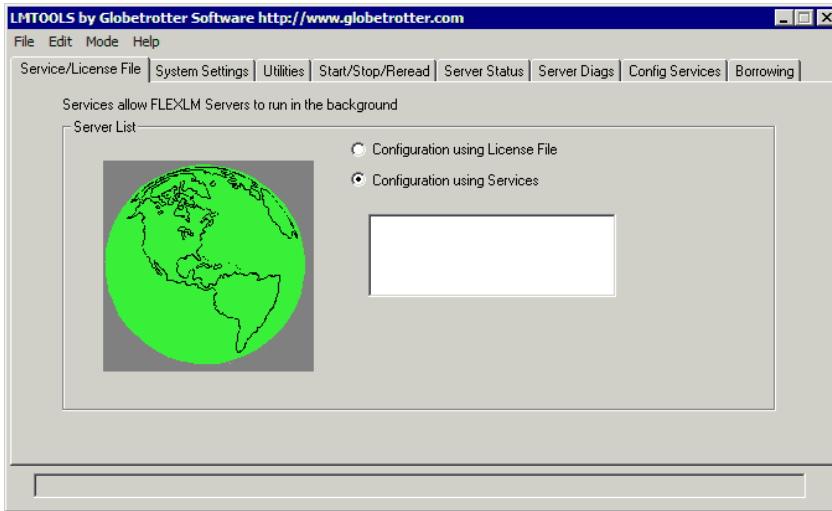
LMTOOLS by Globetrotter Software http://www.globetrotter.com

File Edit Mode Help

Service/License File | System Settings | Utilities | Start/Stop/Reread | Server Status | Server Diags | Config Services | Borrowing

Services allow FLEXLM Servers to run in the background

Server List

Configuration using License File

Configuration using Services